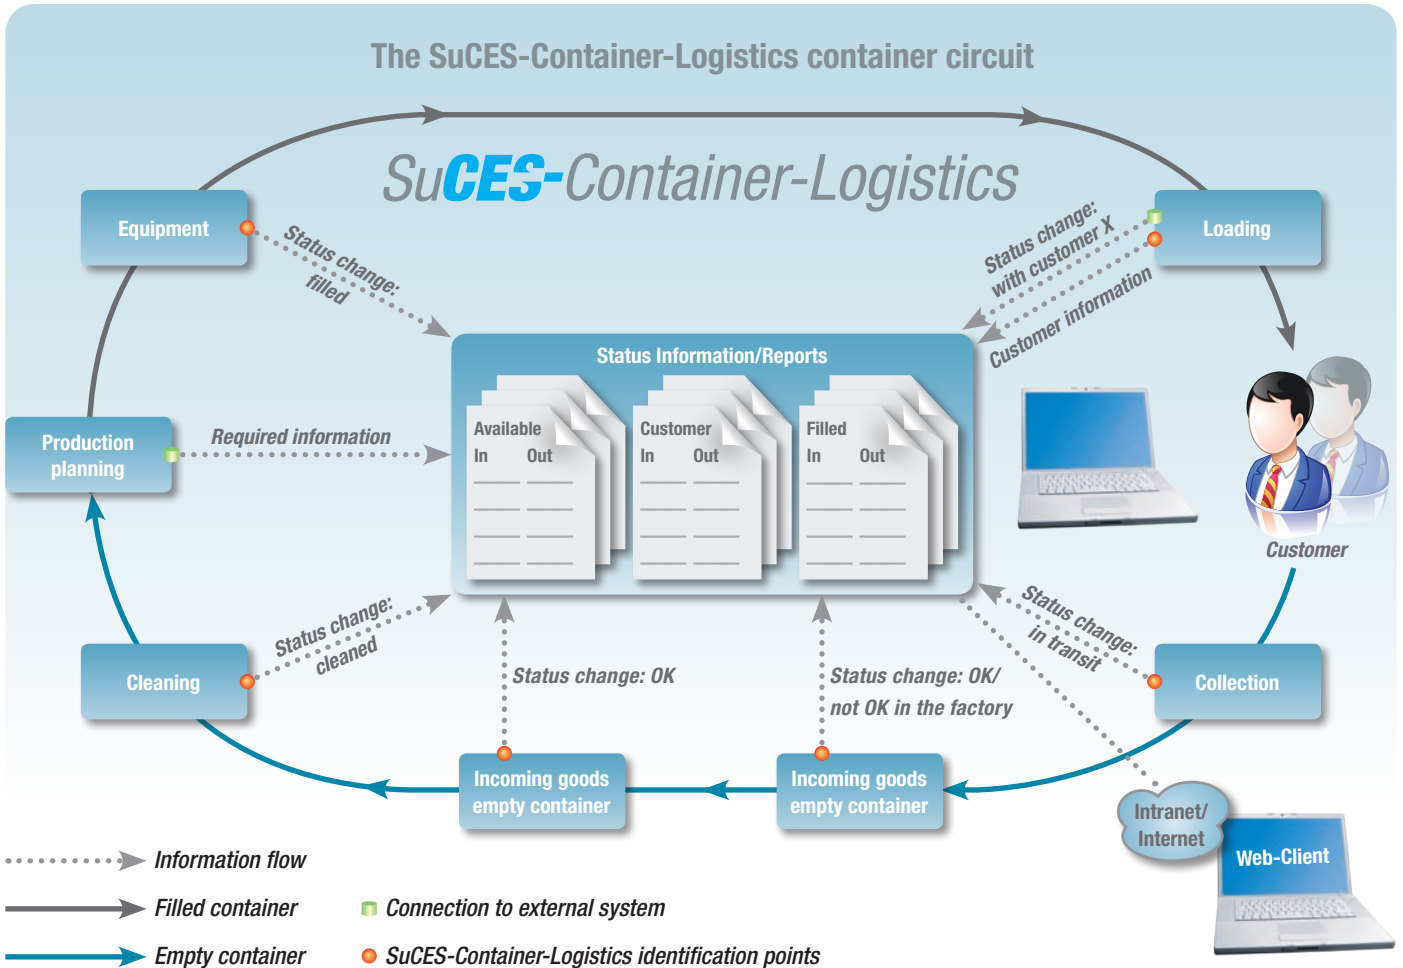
The SuCES-Container-Logistics container circuit

SuCES-Container-Logistics

Equipment

Status change: filled

Status change: with customer X

Customer information

Loading

Status Information/Reports

| Available | |
|---|---|
| In | Out |

| Customer | |
|---|---|
| In | Out |

| Filled | |
|---|---|
| In | Out |

Production planning

Required information

Customer

Cleaning

Status change: cleaned

Status change: OK

Status change: OK/ not OK in the factory

Status change: in transit

Collection

Incoming goods empty container

Incoming goods empty container

Intranet/ Internet

Web-Client

Information flow

Filled container

Empty container

Connection to external system

SuCES-Container-Logistics identification points